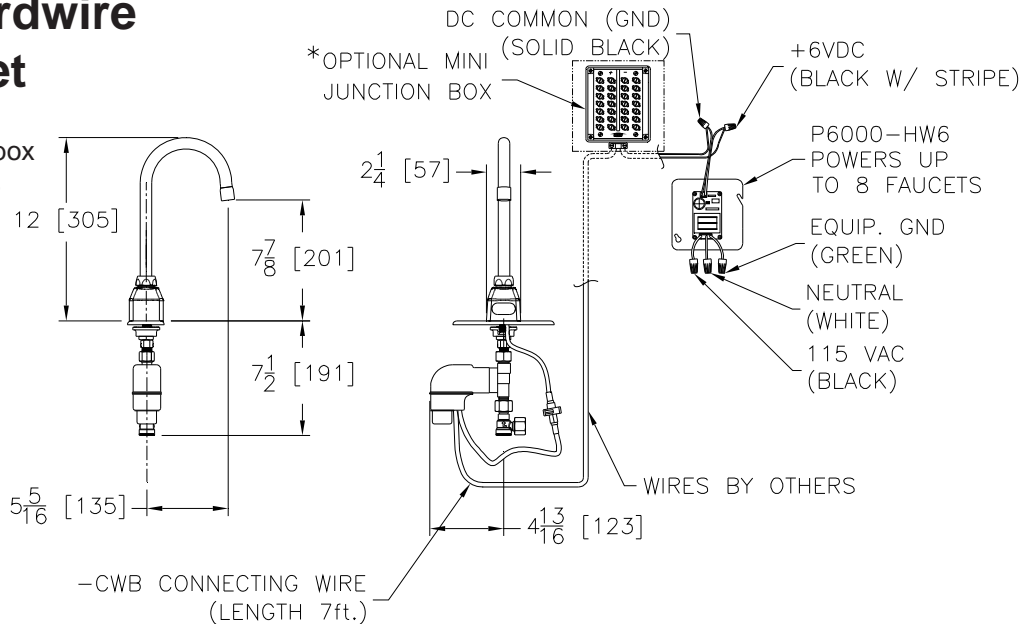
rdwire
et

box

12 [305]

$7\frac{7}{8}$ [201]

$7\frac{1}{2}$ [191]

$5\frac{5}{16}$ [135]

*OPTIONAL MINI JUNCTION BOX

DC COMMON (GND) (SOLID BLACK)

+6VDC (BLACK W/ STRIPE)

$2\frac{1}{4}$ [57]

P6000–HW6 POWERS UP TO 8 FAUCETS

EQUIP. GND (GREEN)

NEUTRAL (WHITE)

115 VAC (BLACK)

WIRES BY OTHERS

$4\frac{13}{16}$ [123]

–CWB CONNECTING WIRE (LENGTH 7ft.)